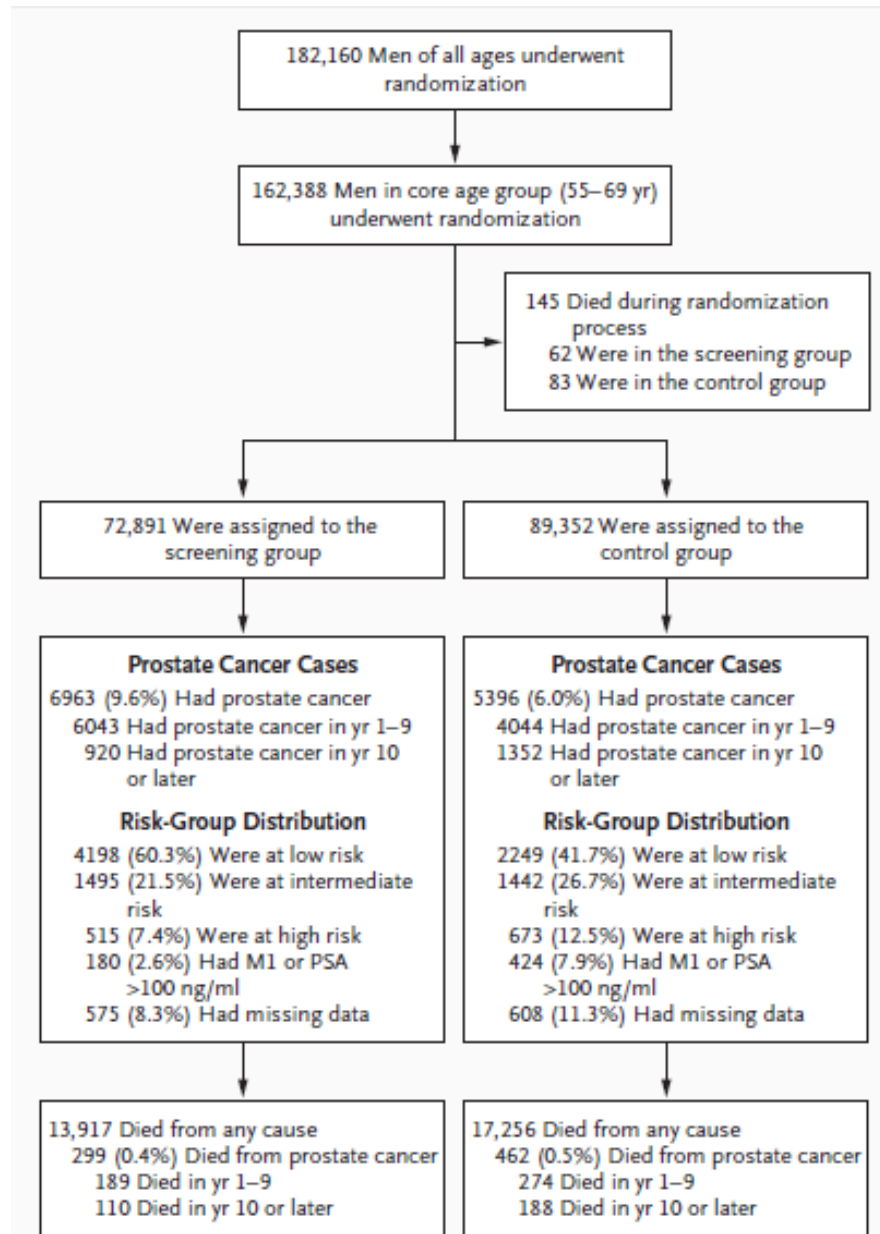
182,160 Men of all ages underwent randomization

162,388 Men in core age group (55–69 yr) underwent randomization

145 Died during randomization process
62 Were in the screening group
83 Were in the control group

72,891 Were assigned to the screening group

89,352 Were assigned to the control group

Prostate Cancer Cases
6963 (9.6%) Had prostate cancer
6043 Had prostate cancer in yr 1–9
920 Had prostate cancer in yr 10 or later

Risk-Group Distribution
4198 (60.3%) Were at low risk
1495 (21.5%) Were at intermediate risk
515 (7.4%) Were at high risk
180 (2.6%) Had M1 or PSA >100 ng/ml
575 (8.3%) Had missing data

Prostate Cancer Cases
5396 (6.0%) Had prostate cancer
4044 Had prostate cancer in yr 1–9
1352 Had prostate cancer in yr 10 or later

Risk-Group Distribution
2249 (41.7%) Were at low risk
1442 (26.7%) Were at intermediate risk
673 (12.5%) Were at high risk
424 (7.9%) Had M1 or PSA >100 ng/ml
608 (11.3%) Had missing data

13,917 Died from any cause
299 (0.4%) Died from prostate cancer
189 Died in yr 1–9
110 Died in yr 10 or later

17,256 Died from any cause
462 (0.5%) Died from prostate cancer
274 Died in yr 1–9
188 Died in yr 10 or later